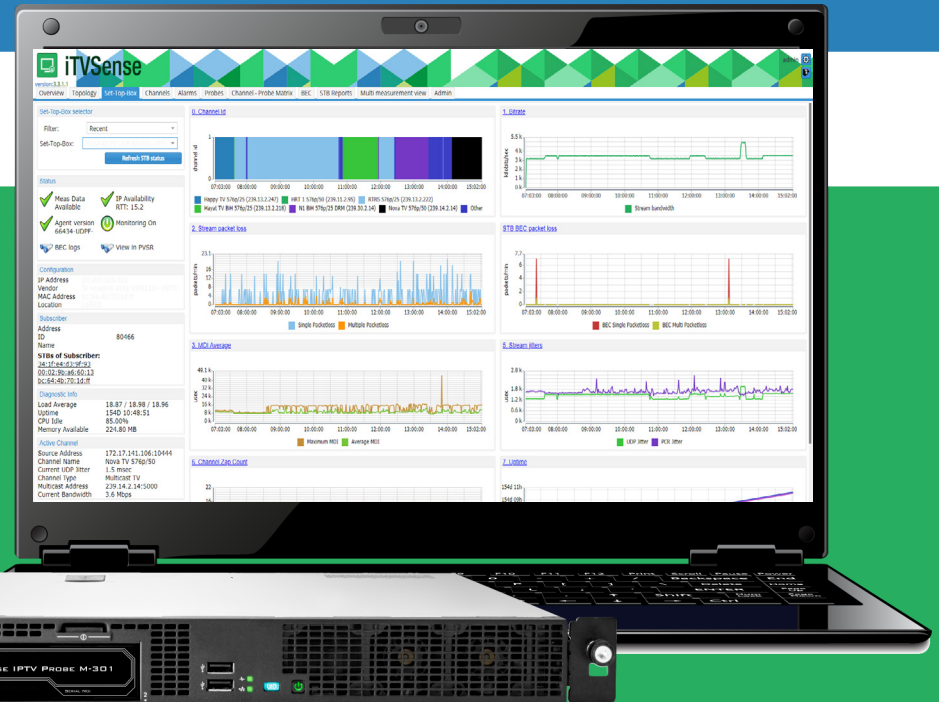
iTVSense

version 3.3.1.1

admin

Overview | Topology | Set-Top-Box | Channels | Alarms | Probes | Channel - Probe Matrix | BEC | STB Reports | Multi measurement view | Admin

Set-Top-Box selector

Filter: Recent

Set-Top-Box:

Refresh STB status

Status

Meas Data Available

IP Availability RTT: 15.2

Agent version 66434-UDPF-

Monitoring On

BEC logs

View in PVSR

Configuration

IP Address

Vendor

MAC Address

Location

Subscriber

Address

ID 80466

Name

STBs of Subscriber:

34:1f:e4:43:9f:93

00:02:9b:a6:60:13

bc:64:4b:70:1d:ff

Diagnostic info

Load Average 18.87 / 18.98 / 18.96

Uptime 154D 10:48:51

CPU Idle 85.00%

Memory Available 224.80 MB

Active Channel

Source Address 172.17.141.106:10444

Channel Name Nova TV 576p50

Current UDP Jitter 1.5 msec

Channel Type Multicast TV

Multicast Address 239.14.2.14:5000

Current Bandwidth 3.6 Mbps

0. Channel id

channel id

07:03:00 08:00:00 09:00:00 10:00:00 11:00:00 12:00:00 13:00:00 14:00:00 15:02:00

Happy TV 576p/25 (239.13.2.247) HRT 1 576p/50 (239.13.2.95) RTRS 576p/25 (239.13.2.222) Mayal TV BiH 576p/25 (239.13.2.218) N1 BiH 576p/25 DRM (239.30.2.14) Nova TV 576p/50 (239.14.2.14) Other

1. Bitrate

kilobits/sec

5.5 k 5 k 4 k 3 k 2 k 1 k 0 k

Stream bandwidth

2. Stream packet loss

packets/min

23.1 16 12 8 4 0

Simple Packetloss Multiple Packetloss

STB BEC packet loss

packets/min

7.7 6 4 2 0

BEC Simple Packetloss BEC Multi Packetloss

3. MDI Average

usec

49.1 k 40 k 32 k 24 k 16 k 8 k 0 k

Maximum MDI Average MDI

5. Stream jitters

usec

2.8 k 2 k 1.6 k 1.2 k 0.8 k 0.4 k 0 k

UDP Jitter PCR Jitter

6. Channel Zap Count

22

7. Uptime

154d 11h

154d 09h

IPTV Probe M-301

Serial No.